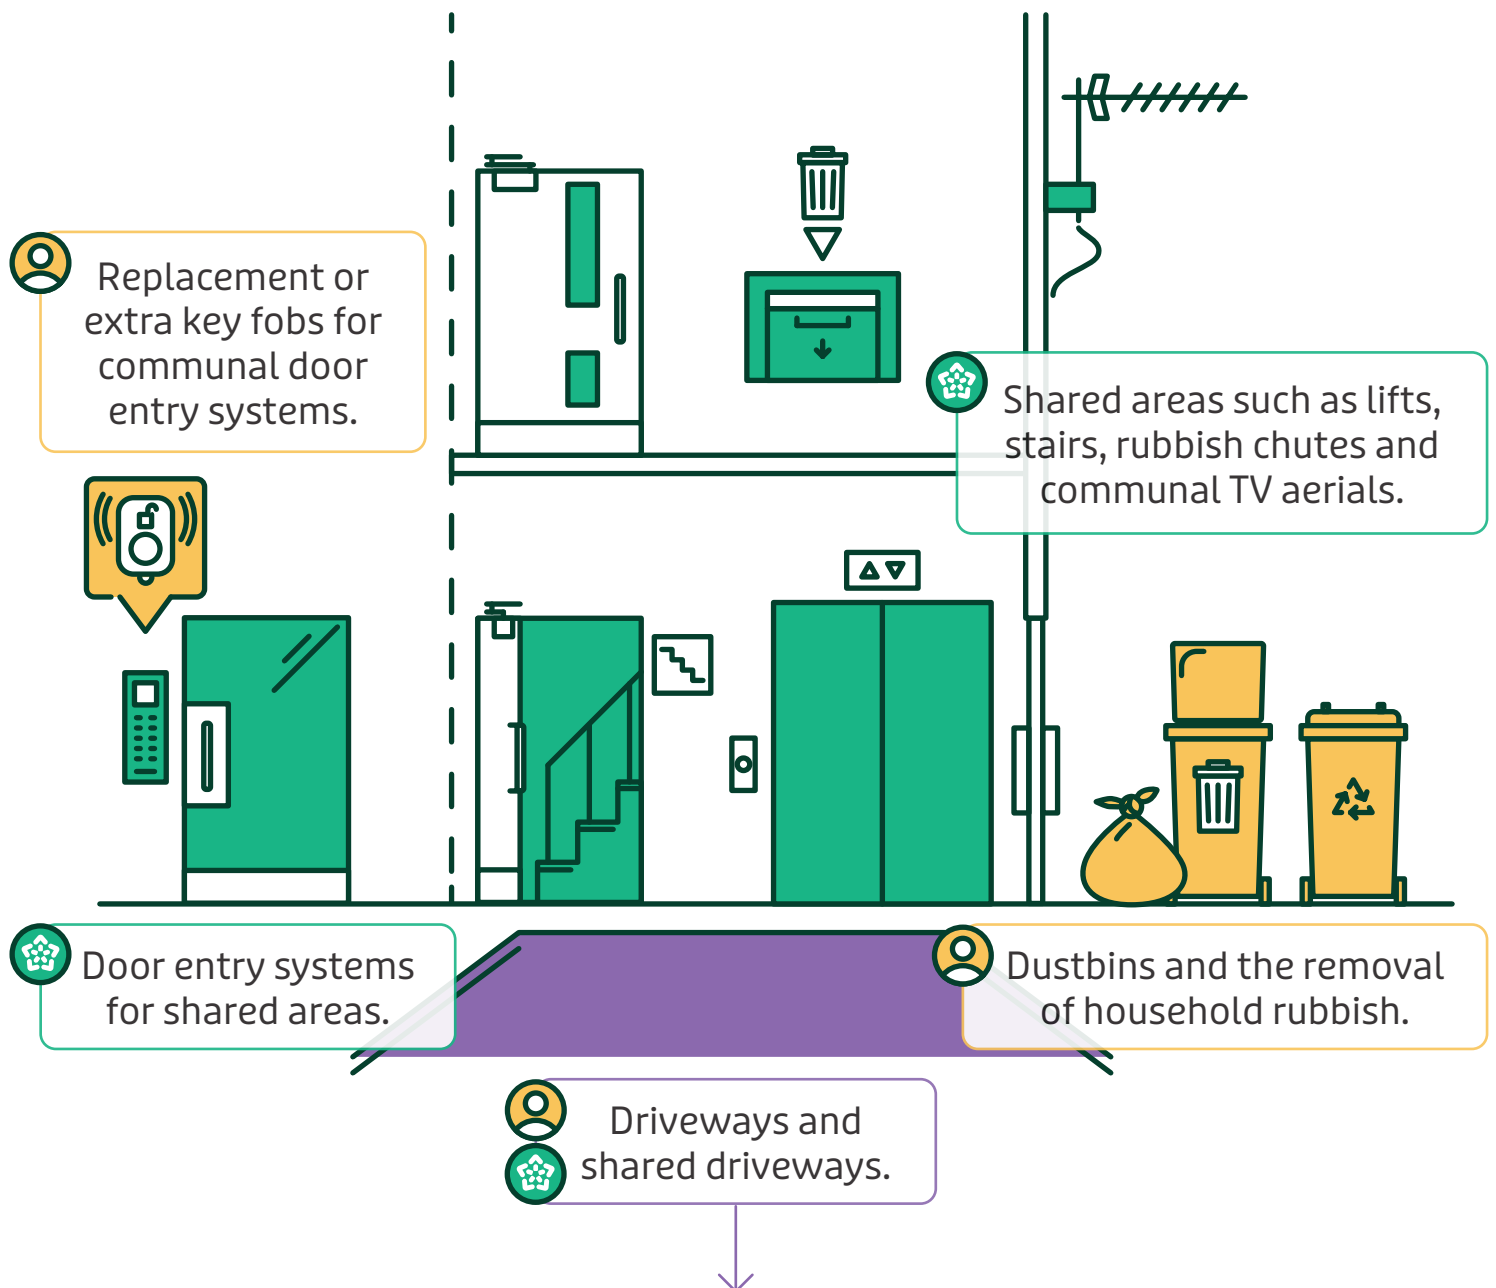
Replacement or extra key fobs for communal door entry systems.

Shared areas such as lifts, stairs, rubbish chutes and communal TV aerials.

Door entry systems for shared areas.

Dustbins and the removal of household rubbish.

Driveways and shared driveways.